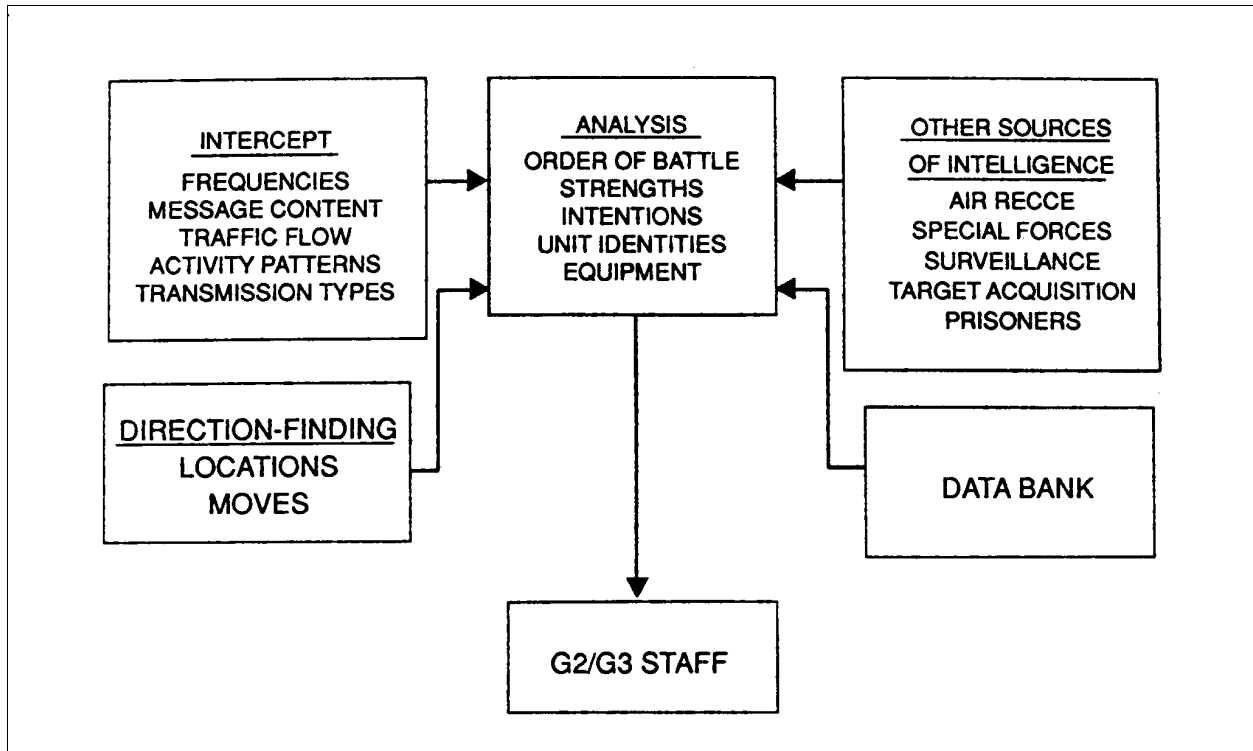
INTERCEPT
FREQUENCIES
MESSAGE CONTENT
TRAFFIC FLOW
ACTIVITY PATTERNS
TRANSMISSION TYPES

ANALYSIS
ORDER OF BATTLE
STRENGTHS
INTENTIONS
UNIT IDENTITIES
EQUIPMENT

OTHER SOURCES OF INTELLIGENCE
AIR RECCE
SPECIAL FORCES
SURVEILLANCE
TARGET ACQUISITION
PRISONERS

DIRECTION-FINDING
LOCATIONS
MOVES

DATA BANK

G2/G3 STAFF